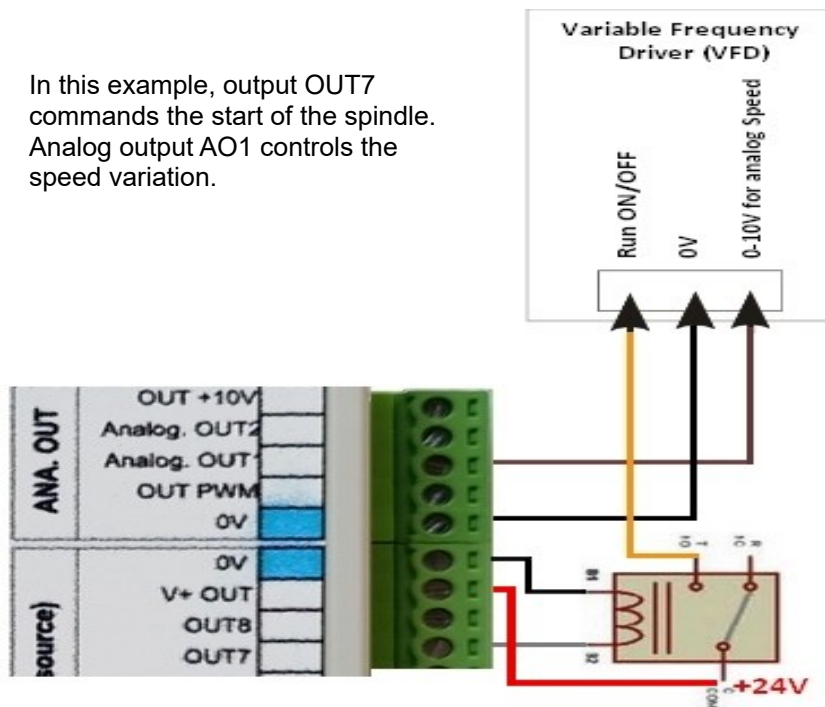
In this example, output OUT7 commands the start of the spindle. Analog output AO1 controls the speed variation.

Variable Frequency Driver (VFD)

Run ON/OFF

0V

0-10V for analog Speed

ANA. OUT

OUT +10V

Analog. OUT2

Analog. OUT1

OUT PWM

0V

source)

0V

V+ OUT

OUT8

OUT7

+24V